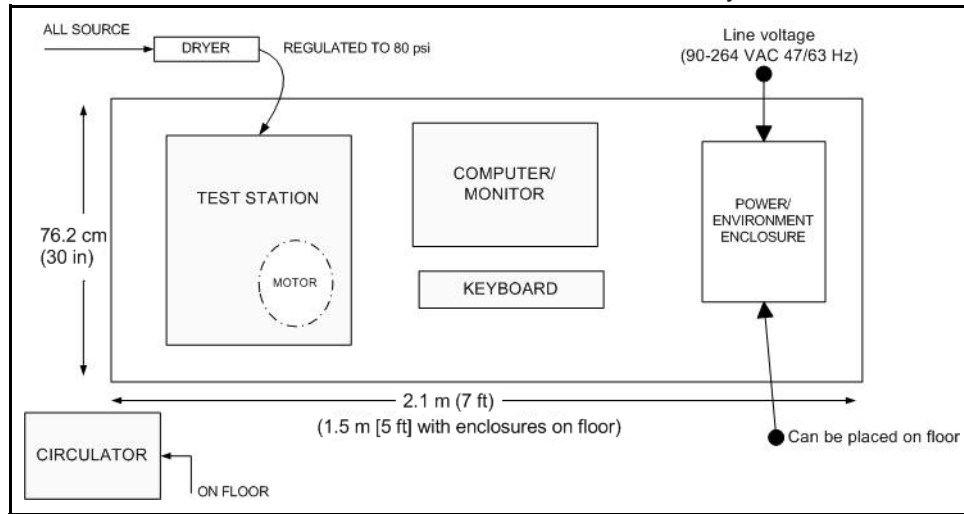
ALL SOURCE

DRYER

REGULATED TO 80 psi

Line voltage
(90-264 VAC 47/63 Hz)

TEST STATION

MOTOR

COMPUTER/
MONITOR

KEYBOARD

POWER/
ENVIRONMENT
ENCLOSURE

76.2 cm
(30 in)

2.1 m (7 ft)
(1.5 m [5 ft] with enclosures on floor)

Can be placed on floor

CIRCULATOR

ON FLOOR